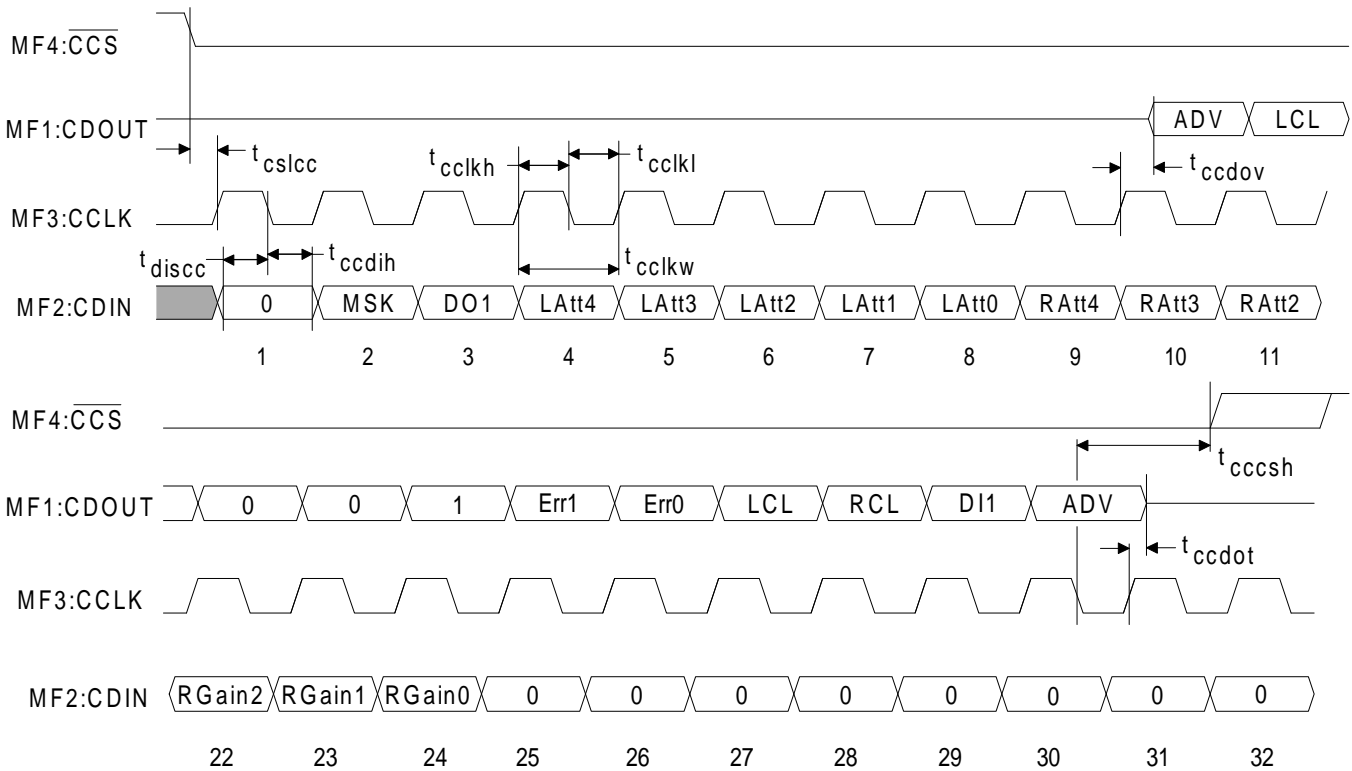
MF4:$\overline{CCS}$

MF1:CDOUT

ADV LCL

$t_{cslcc}$ $t_{cclkh}$ $t_{cclkl}$ $t_{ccdov}$

MF3:CCLK

$t_{discc}$ $t_{ccdih}$ $t_{cclkw}$

MF2:CDIN

0 MSK DO1 LAtt4 LAtt3 LAtt2 LAtt1 LAtt0 RAtt4 RAtt3 RAtt2

1 2 3 4 5 6 7 8 9 10 11

MF4:$\overline{CCS}$

$t_{cccsh}$

MF1:CDOUT

0 0 1 Err1 Err0 LCL RCL DI1 ADV

$t_{ccdot}$

MF3:CCLK

MF2:CDIN

RGain2 RGain1 RGain0 0 0 0 0 0 0 0 0

22 23 24 25 26 27 28 29 30 31 32